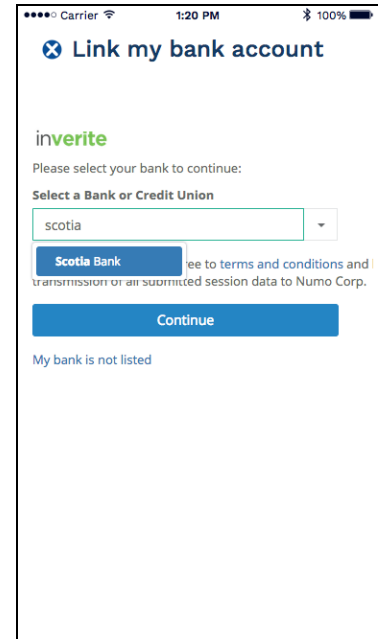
●●●●○ Carrier 1:20 PM 100%

Link my bank account

inverite

Please select your bank to continue:

Select a Bank or Credit Union

scotia

Scotia Bank

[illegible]ree to terms and conditions and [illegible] transmission of all submitted session data to Numo Corp.

Continue

My bank is not listed